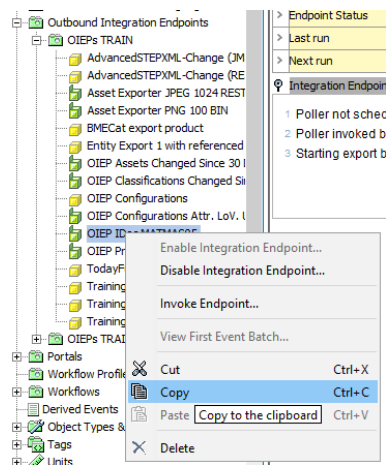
Outbound Integration Endpoints
OIEPs TRAIN
AdvancedSTEPXML-Change (JM
AdvancedSTEPXML-Change (RE
Asset Exporter JPEG 1024 REST
Asset Exporter PNG 100 BIN
BMECat export product
Entity Export 1 with referenced
OIEP Assets Changed Since 30 I
OIEP Classifications Changed Si
OIEP Configurations
OIEP Configurations Attr. LoV. U
OIEP IDoc MATMAS05
OIEP Pr
TodayF
Training
Training
Training
OIEPs TRAI
Portals
Workflow Profile
Workflows
Derived Events
Object Types &
Tags
Units

Endpoint Status
Last run
Next run
Integration Endpoin
1 Poller not sched
2 Poller invoked b
3 Starting export b

Enable Integration Endpoint...
Disable Integration Endpoint...
Invoke Endpoint...
View First Event Batch...
Cut Ctrl+X
Copy Ctrl+C
Paste Ctrl+V
Copy to the clipboard
Delete